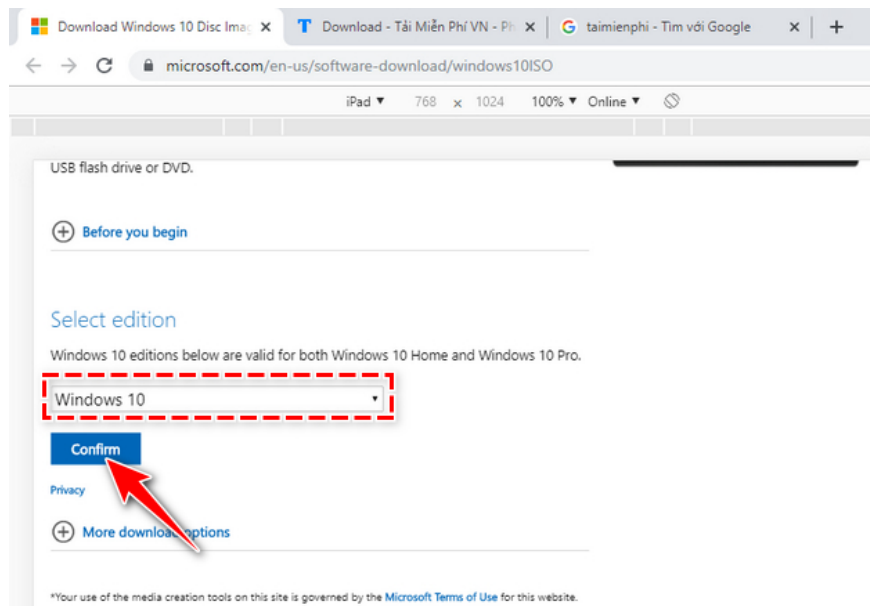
Download Windows 10 Disc Imag ×
Download - Tải Miễn Phí VN - Ph ×
taimienphi - Tìm với Google ×
+

microsoft.com/en-us/software-download/windows10ISO

iPad ▾ 768 × 1024 100% ▾ Online ▾

USB flash drive or DVD.

Before you begin

Select edition

Windows 10 editions below are valid for both Windows 10 Home and Windows 10 Pro.

Windows 10

Confirm

Privacy

More download options

*Your use of the media creation tools on this site is governed by the Microsoft Terms of Use for this website.